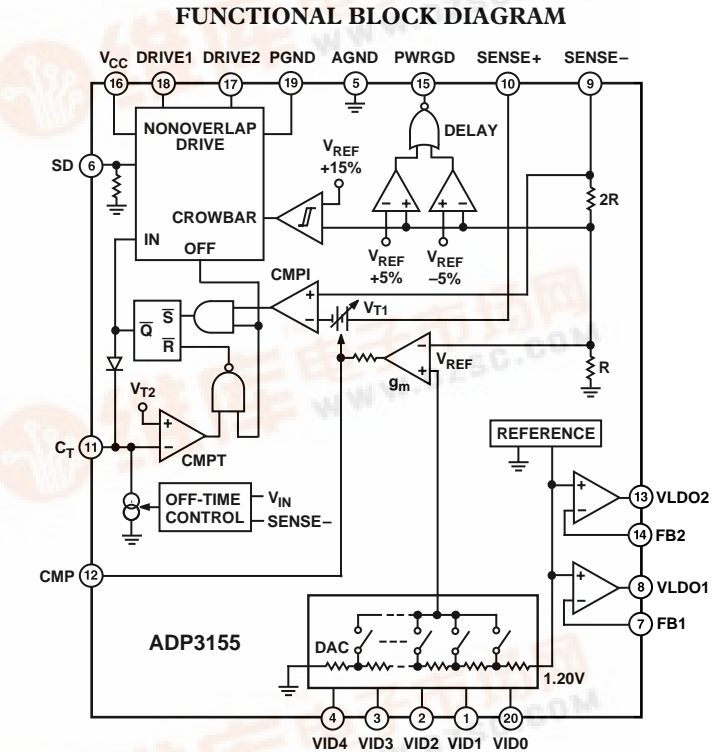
FUNCTIONAL BLOCK DIAGRAM

$V_{CC}$ DRIVE1 DRIVE2 PGND AGND PWRGD SENSE+ SENSE–

16 18 17 19 5 15 10 9

NONOVERLAP DRIVE

DELAY

$V_{REF}$ +15%

SD 6

CROWBAR

2R

IN OFF

$V_{REF}$ +5%

$V_{REF}$ –5%

CMPI

$\overline{Q}$ $\overline{S}$ $\overline{R}$

$V_{T1}$

$V_{REF}$

$g_m$

R

$V_{T2}$

$C_T$ 11

CMPT

REFERENCE

13 VLDO2

14 FB2

OFF-TIME CONTROL $V_{IN}$ SENSE–

CMP 12

8 VLDO1

7 FB1

ADP3155

DAC

1.20V

4 3 2 1 20

VID4 VID3 VID2 VID1 VID0